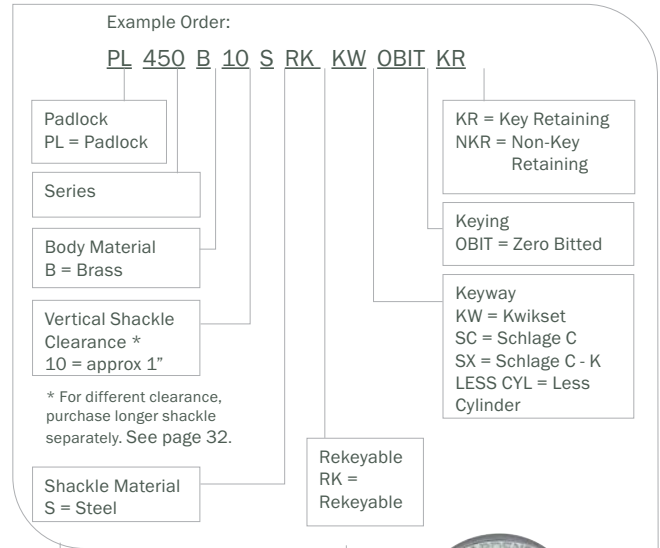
Example Order:

PL 450 B 10 S RK KW OBIT KR

Padlock
PL = Padlock

Series

Body Material
B = Brass

Vertical Shackle Clearance *
10 = approx 1"

* For different clearance, purchase longer shackle separately. See page 32.

Shackle Material
S = Steel

Rekeyable
RK = Rekeyable

KR = Key Retaining
NKR = Non-Key Retaining

Keying
OBIT = Zero Bitted

Keyway
KW = Kwikset
SC = Schlage C
SX = Schlage C - K
LESS CYL = Less Cylinder